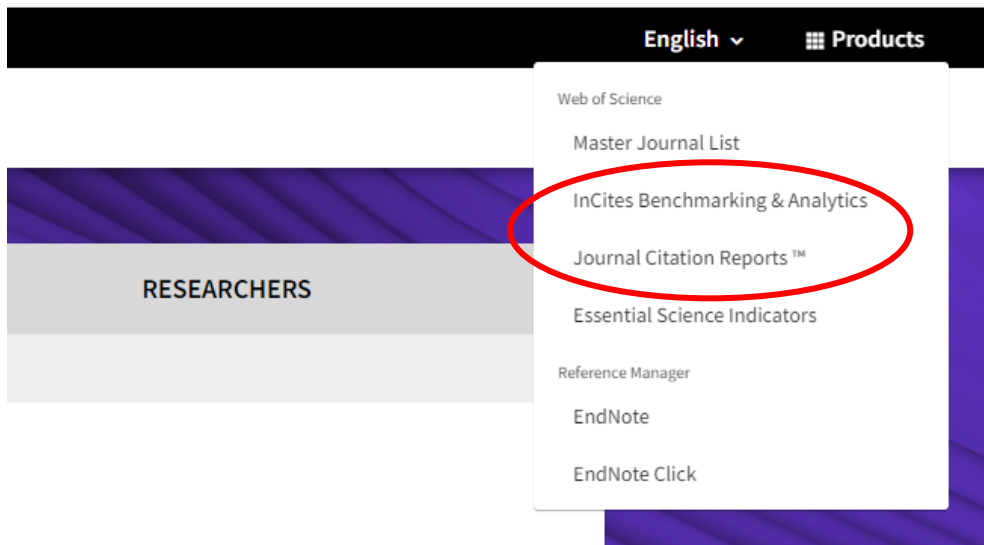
English ⌄ Products

Web of Science

Master Journal List

InCites Benchmarking & Analytics

Journal Citation Reports ™

Essential Science Indicators

Reference Manager

EndNote

EndNote Click

RESEARCHERS